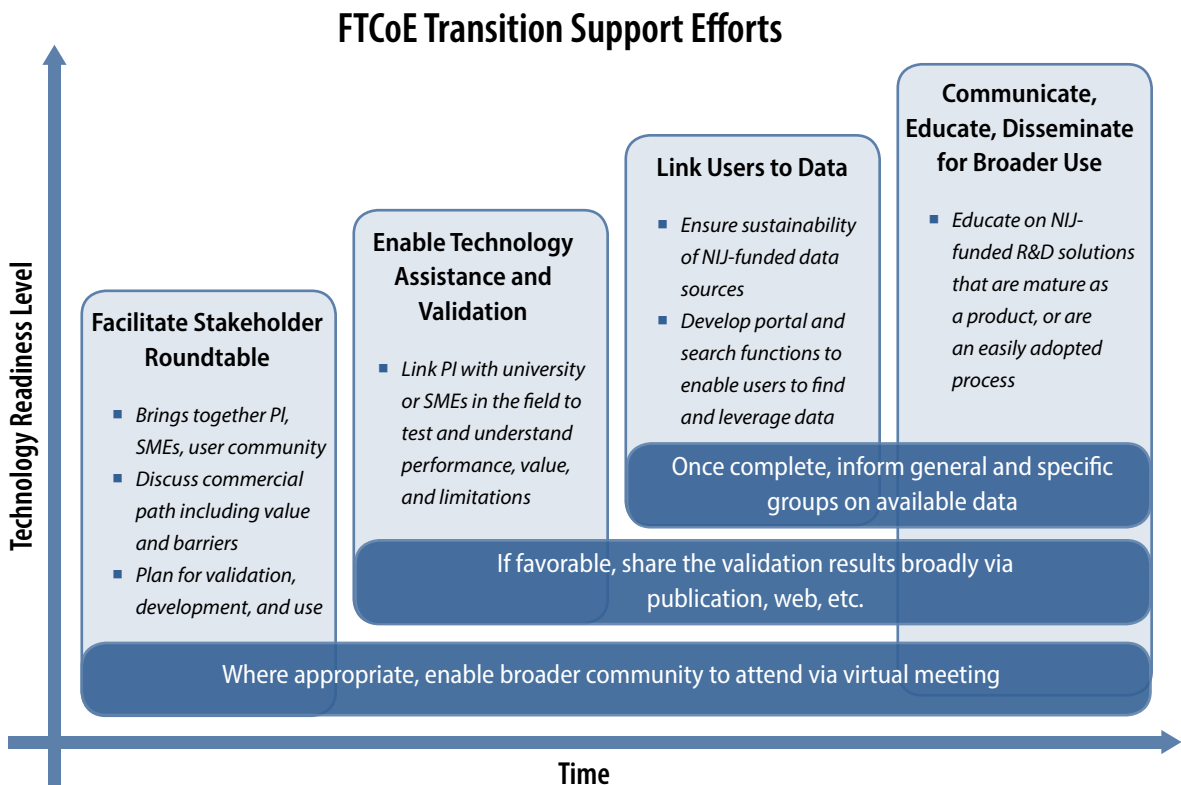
FTCoE Transition Support Efforts

Technology Readiness Level

Facilitate Stakeholder Roundtable

- Brings together PI, SMEs, user community
- Discuss commercial path including value and barriers
- Plan for validation, development, and use

Enable Technology Assistance and Validation

- Link PI with university or SMEs in the field to test and understand performance, value, and limitations

Link Users to Data

- Ensure sustainability of NIJ-funded data sources
- Develop portal and search functions to enable users to find and leverage data

Communicate, Educate, Disseminate for Broader Use

- Educate on NIJ-funded R&D solutions that are mature as a product, or are an easily adopted process

Once complete, inform general and specific groups on available data

If favorable, share the validation results broadly via publication, web, etc.

Where appropriate, enable broader community to attend via virtual meeting

Time